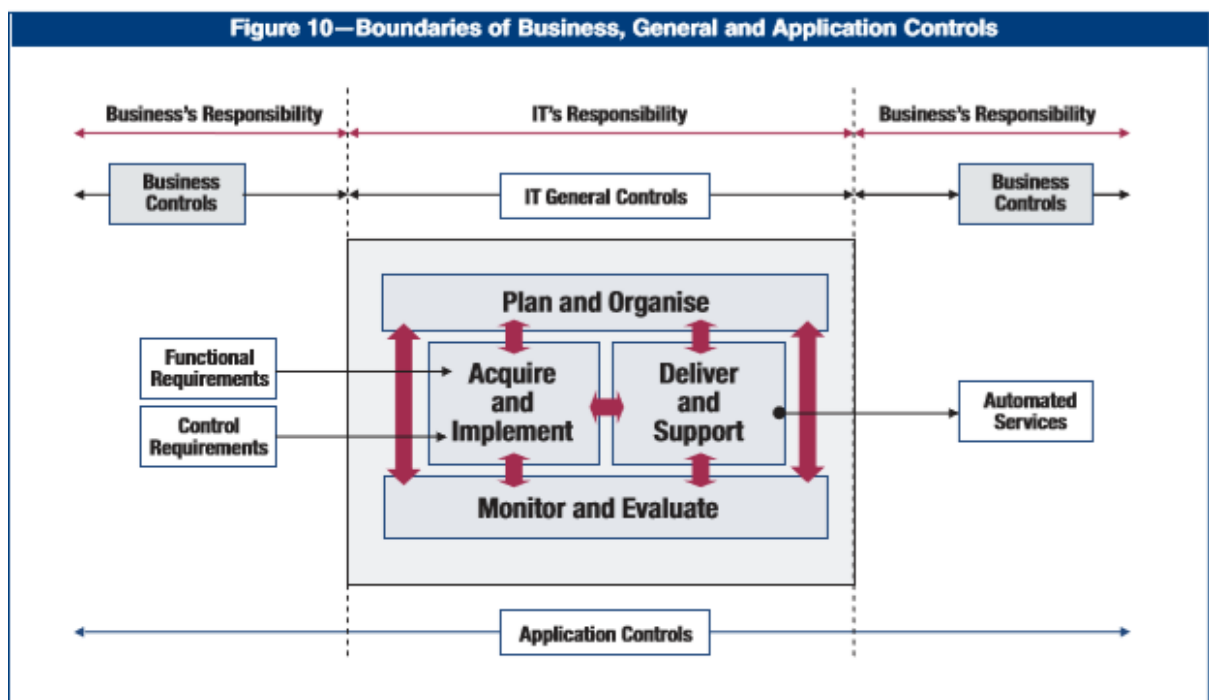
Figure 10—Boundaries of Business, General and Application Controls

Business's Responsibility

IT's Responsibility

Business's Responsibility

Business Controls

IT General Controls

Business Controls

Plan and Organise

Functional Requirements

Control Requirements

Acquire and Implement

Deliver and Support

Automated Services

Monitor and Evaluate

Application Controls